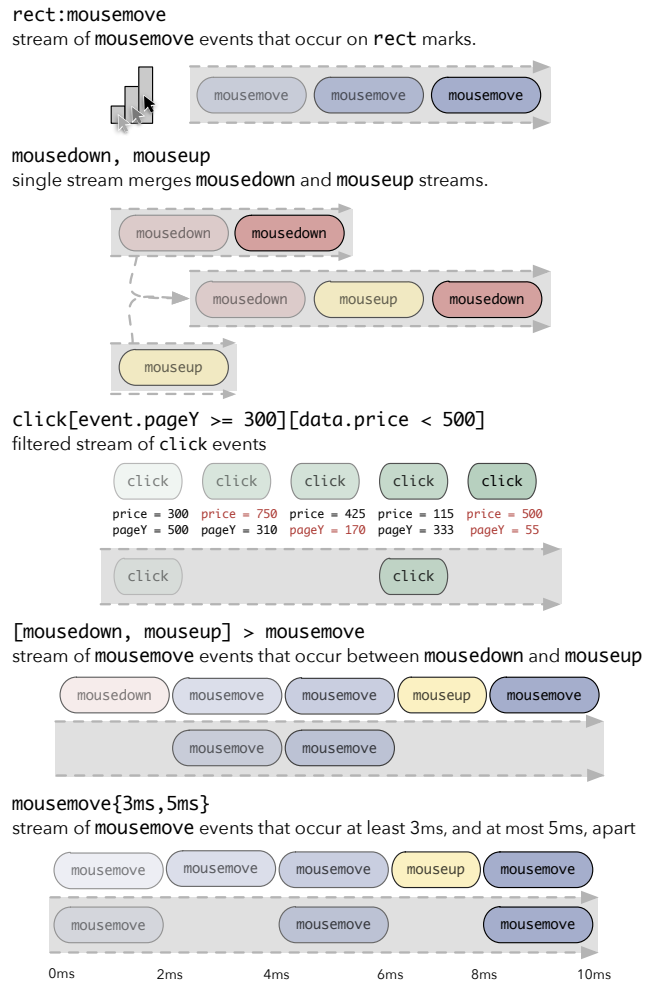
rect:mousemove
stream of mousemove events that occur on rect marks.

mousemove mousemove mousemove

mousedown, mouseup
single stream merges mousedown and mouseup streams.

mousedown mousedown

mousedown mouseup mousedown

mouseup

click[event.pageY >= 300][data.price < 500]
filtered stream of click events

click click click click click

price = 300 pageY = 500 price = 750 pageY = 310 price = 425 pageY = 170 price = 115 pageY = 333 price = 500 pageY = 55

click click

[mousedown, mouseup] > mousemove
stream of mousemove events that occur between mousedown and mouseup

mousedown mousemove mousemove mouseup mousemove

mousemove mousemove

mousemove{3ms,5ms}
stream of mousemove events that occur at least 3ms, and at most 5ms, apart

mousemove mousemove mousemove mouseup mousemove

mousemove mousemove mousemove

0ms 2ms 4ms 6ms 8ms 10ms